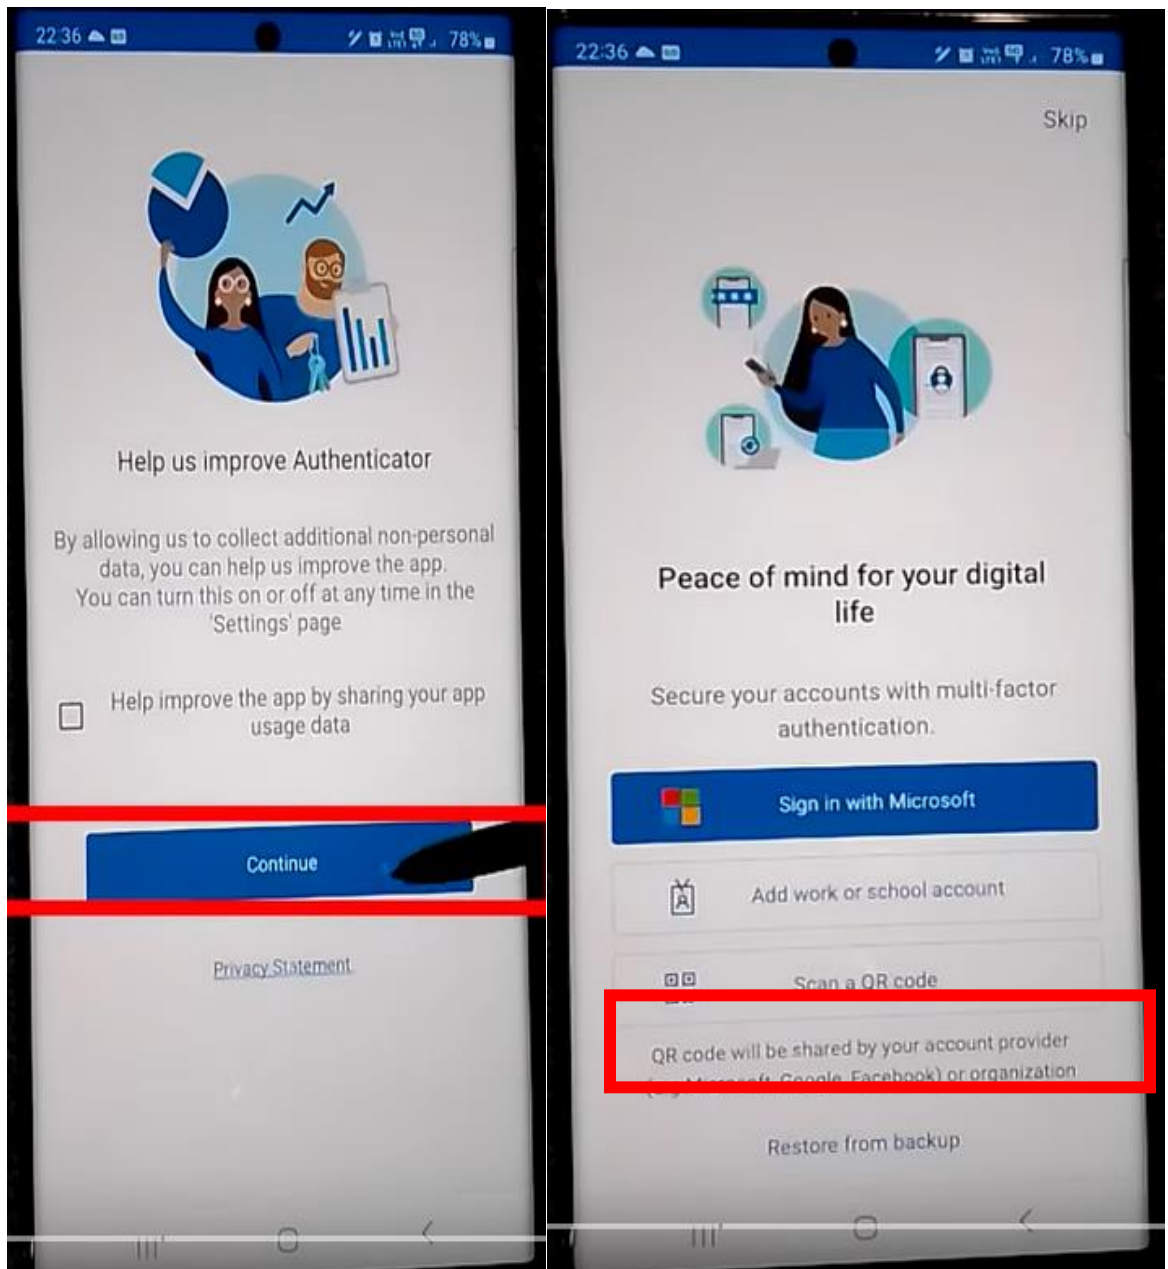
22:36 78%

Help us improve Authenticator

By allowing us to collect additional non-personal data, you can help us improve the app. You can turn this on or off at any time in the 'Settings' page

Help improve the app by sharing your app usage data

Continue

Privacy Statement

22:36 78%

Skip

Peace of mind for your digital life

Secure your accounts with multi-factor authentication.

Sign in with Microsoft

Add work or school account

Scan a QR code

QR code will be shared by your account provider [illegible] Google, Facebook) or organization

Restore from backup